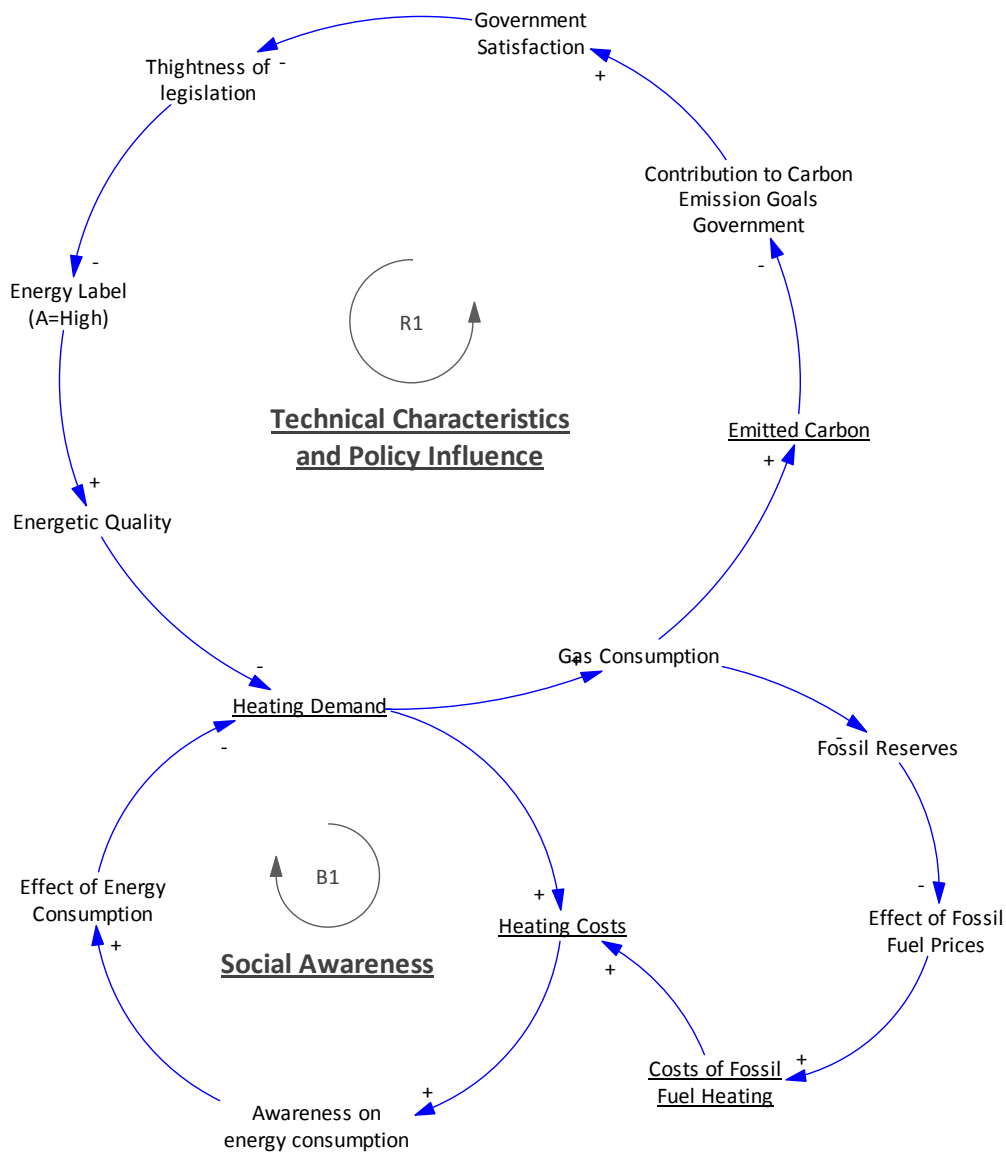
Government Satisfaction

+

Thightness of legislation -

-

Energy Label (A=High)

+

Energetic Quality

Contribution to Carbon Emission Goals Government

-

R1

Technical Characteristics and Policy Influence

Emitted Carbon

+

-

Heating Demand

-

+

Gas Consumption

-

Fossil Reserves

B1

Effect of Energy Consumption

+

Social Awareness

+

Heating Costs

+

-

Effect of Fossil Fuel Prices

+

Costs of Fossil Fuel Heating

+

Awareness on energy consumption